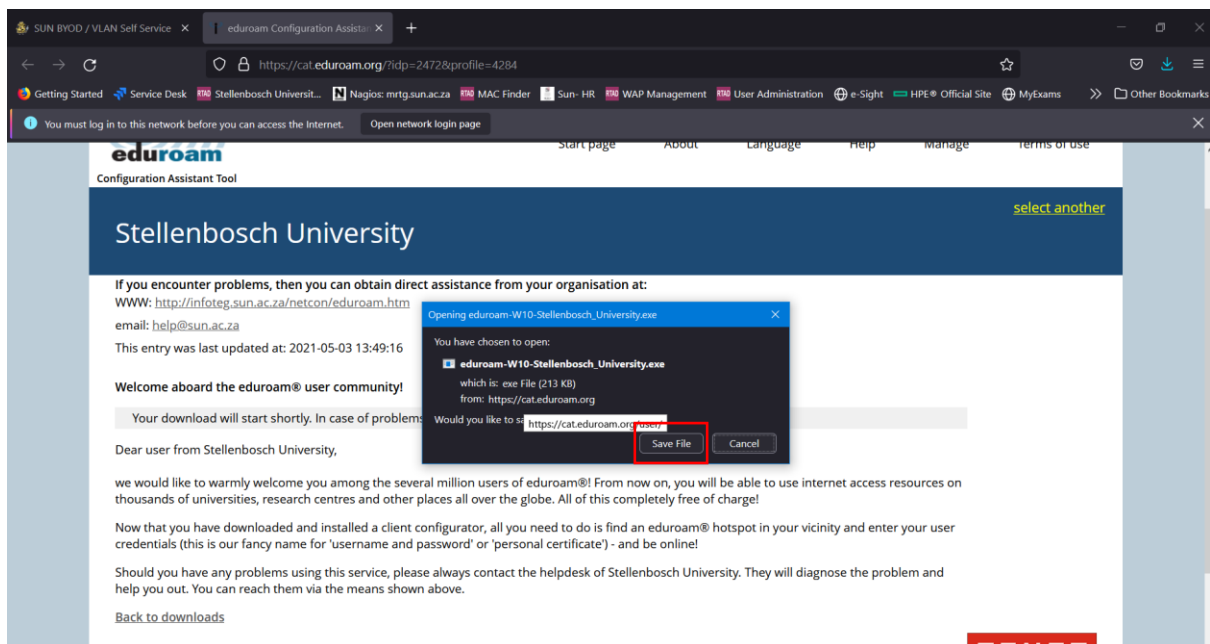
SUN BYOD / VLAN Self Service ×
eduroam Configuration Assista ×
+

https://cat.eduroam.org/?idp=2472&profile=4284

Getting Started  Service Desk  Stellenbosch Universit...  Nagios: mrtg.sun.ac.za  MAC Finder  Sun- HR  WAP Management  User Administration  e-Sight  HPE® Official Site  MyExams  »  Other Bookmarks

You must log in to this network before you can access the Internet.  Open network login page

eduroam
Configuration Assistant Tool

Start page  About  Language  Help  Manage  Terms of use

select another

Stellenbosch University

If you encounter problems, then you can obtain direct assistance from your organisation at:
WWW: http://infoteg.sun.ac.za/netcon/eduroam.htm
email: help@sun.ac.za
This entry was last updated at: 2021-05-03 13:49:16

Welcome aboard the eduroam® user community!

Your download will start shortly. In case of problems

Dear user from Stellenbosch University,

Opening eduroam-W10-Stellenbosch_University.exe ×
You have chosen to open:
eduroam-W10-Stellenbosch_University.exe
which is: exe File (213 KB)
from: https://cat.eduroam.org
Would you like to s
https://cat.eduroam.org/user/
Save File  Cancel

we would like to warmly welcome you among the several million users of eduroam®! From now on, you will be able to use internet access resources on thousands of universities, research centres and other places all over the globe. All of this completely free of charge!

Now that you have downloaded and installed a client configurator, all you need to do is find an eduroam® hotspot in your vicinity and enter your user credentials (this is our fancy name for 'username and password' or 'personal certificate') - and be online!

Should you have any problems using this service, please always contact the helpdesk of Stellenbosch University. They will diagnose the problem and help you out. You can reach them via the means shown above.

Back to downloads